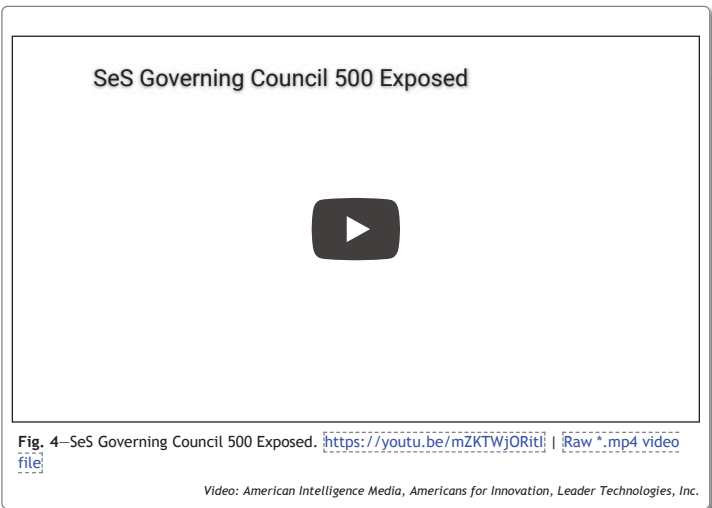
SeS Governing Council 500 Exposed

**Fig. 4**—SeS Governing Council 500 Exposed. https://youtu.be/mZKTWjORitI | Raw *.mp4 video file

*Video: American Intelligence Media, Americans for Innovation, Leader Technologies, Inc.*